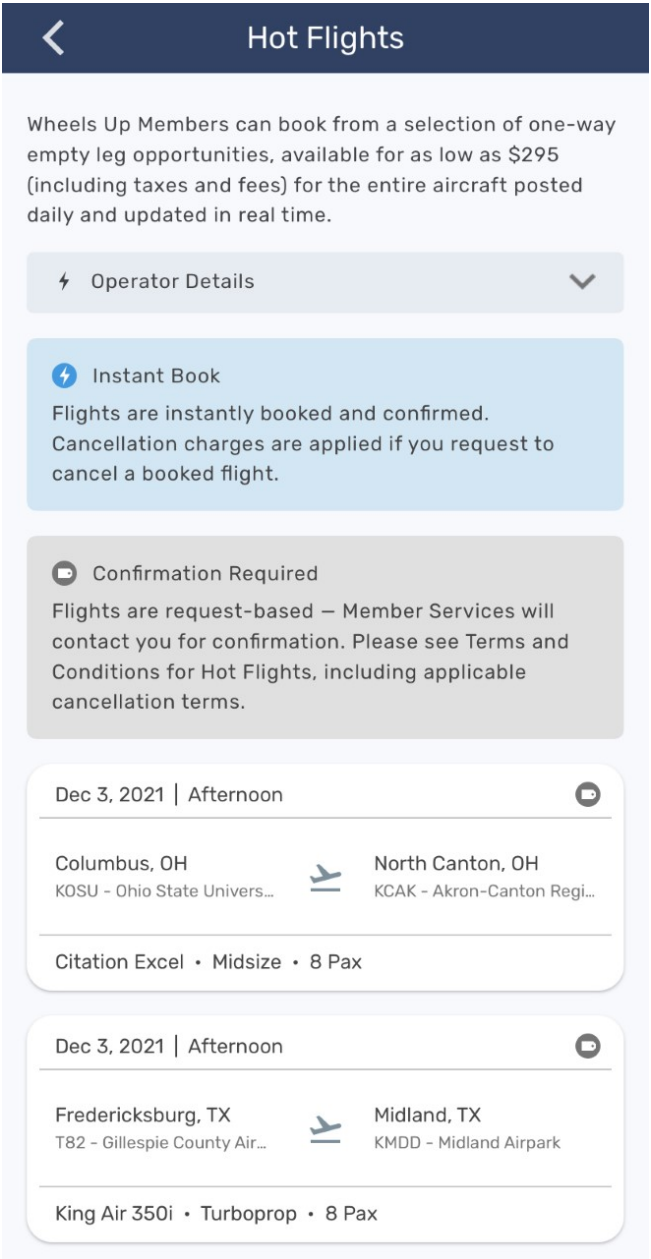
Hot Flights

Wheels Up Members can book from a selection of one-way empty leg opportunities, available for as low as $295 (including taxes and fees) for the entire aircraft posted daily and updated in real time.

Operator Details

Instant Book
Flights are instantly booked and confirmed. Cancellation charges are applied if you request to cancel a booked flight.

Confirmation Required
Flights are request-based — Member Services will contact you for confirmation. Please see Terms and Conditions for Hot Flights, including applicable cancellation terms.

Dec 3, 2021 | Afternoon

Columbus, OH
KOSU - Ohio State Univers...

North Canton, OH
KCAK - Akron-Canton Regi...

Citation Excel • Midsize • 8 Pax

Dec 3, 2021 | Afternoon

Fredericksburg, TX
T82 - Gillespie County Air...

Midland, TX
KMDD - Midland Airpark

King Air 350i • Turboprop • 8 Pax